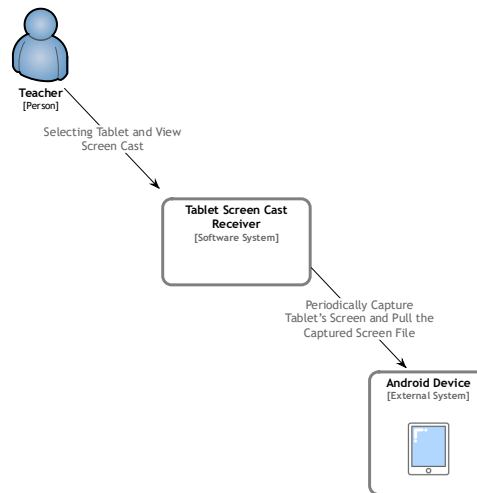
Teacher
[Person]

Selecting Tablet and View Screen Cast

Tablet Screen Cast Receiver
[Software System]

Periodically Capture Tablet's Screen and Pull the Captured Screen File

Android Device
[External System]